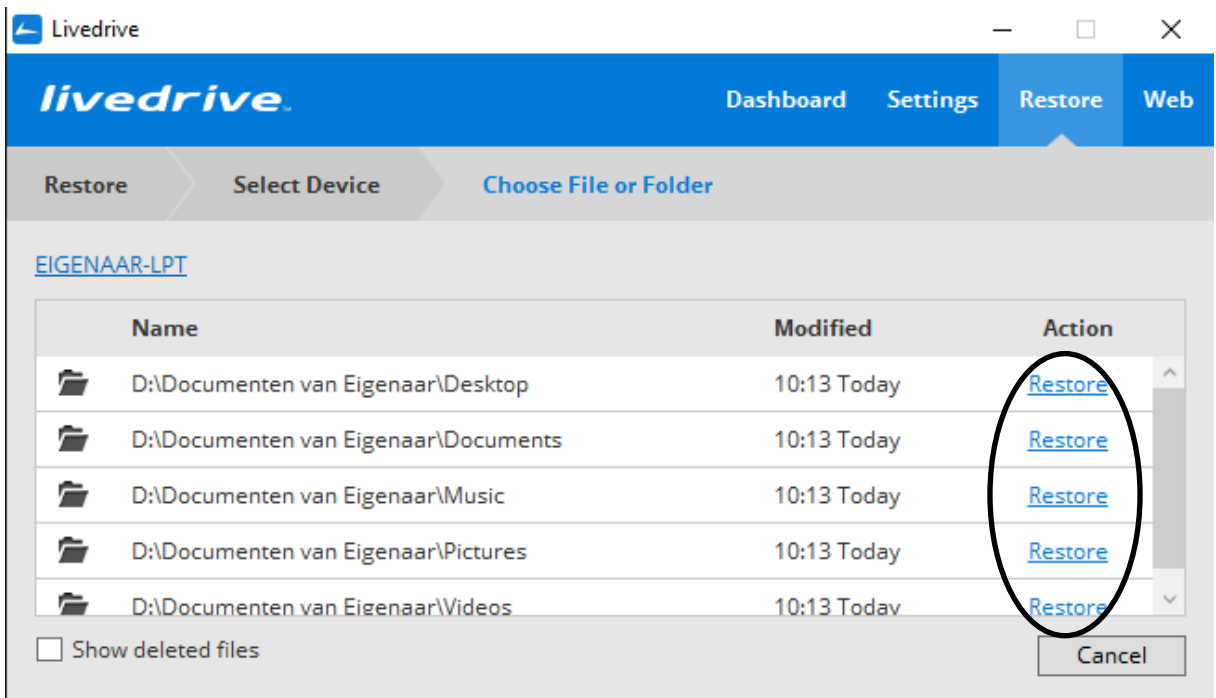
Livedrive

livedrive

Dashboard Settings Restore Web

Restore Select Device Choose File or Folder

EIGENAAR-LPT

| Name | Modified | Action |
|---|---|---|
| D:\Documenten van Eigenaar\Desktop | 10:13 Today | Restore |
| D:\Documenten van Eigenaar\Documents | 10:13 Today | Restore |
| D:\Documenten van Eigenaar\Music | 10:13 Today | Restore |
| D:\Documenten van Eigenaar\Pictures | 10:13 Today | Restore |
| D:\Documenten van Eigenaar\Videos | 10:13 Today | Restore |

Show deleted files

Cancel